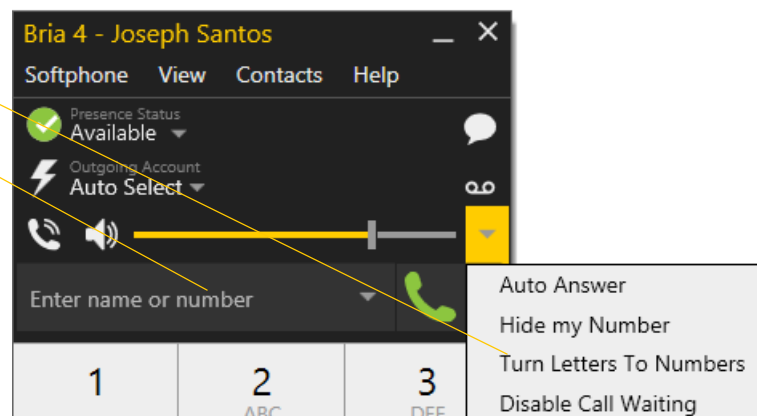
Bria 4 - Joseph Santos

Softphone View Contacts Help

Presence Status
Available

Outgoing Account
Auto Select

Enter name or number

1

2
ABC

3
DEF

Auto Answer
Hide my Number
Turn Letters To Numbers
Disable Call Waiting